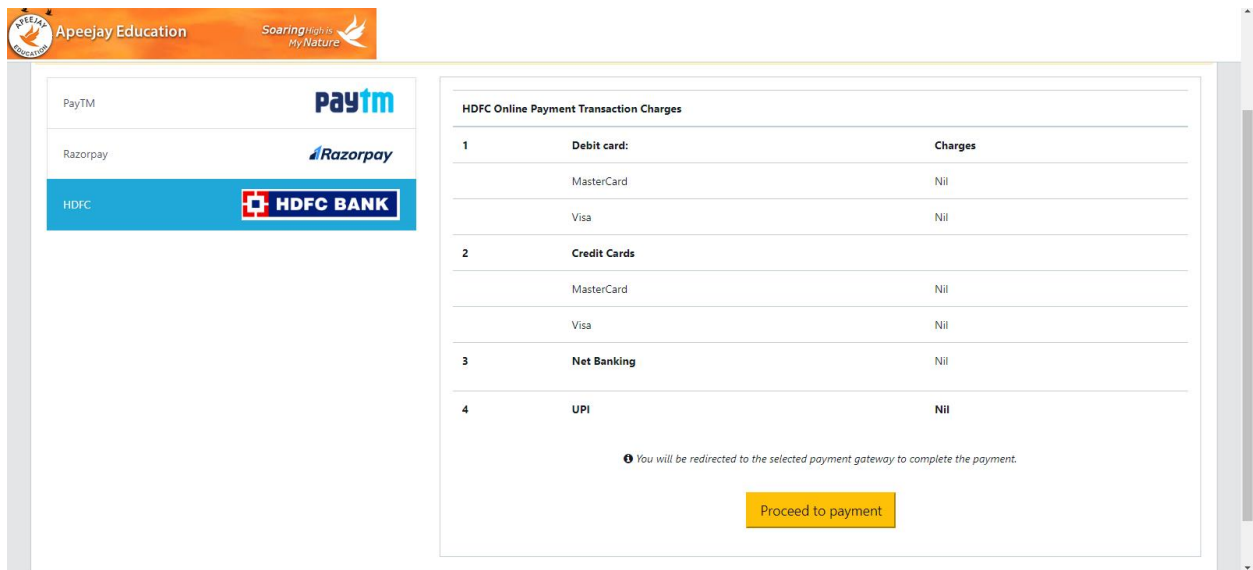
APEEJAY EDUCATION Apeejay Education Soaring High is My Nature

PayTM Paytm

Razorpay Razorpay

HDFC HDFC BANK

HDFC Online Payment Transaction Charges

| 1 | Debit card: | Charges |
|---|---|---|
| | MasterCard | Nil |
| | Visa | Nil |
| 2 | Credit Cards | |
| | MasterCard | Nil |
| | Visa | Nil |
| 3 | Net Banking | Nil |
| 4 | UPI | Nil |

You will be redirected to the selected payment gateway to complete the payment.

Proceed to payment